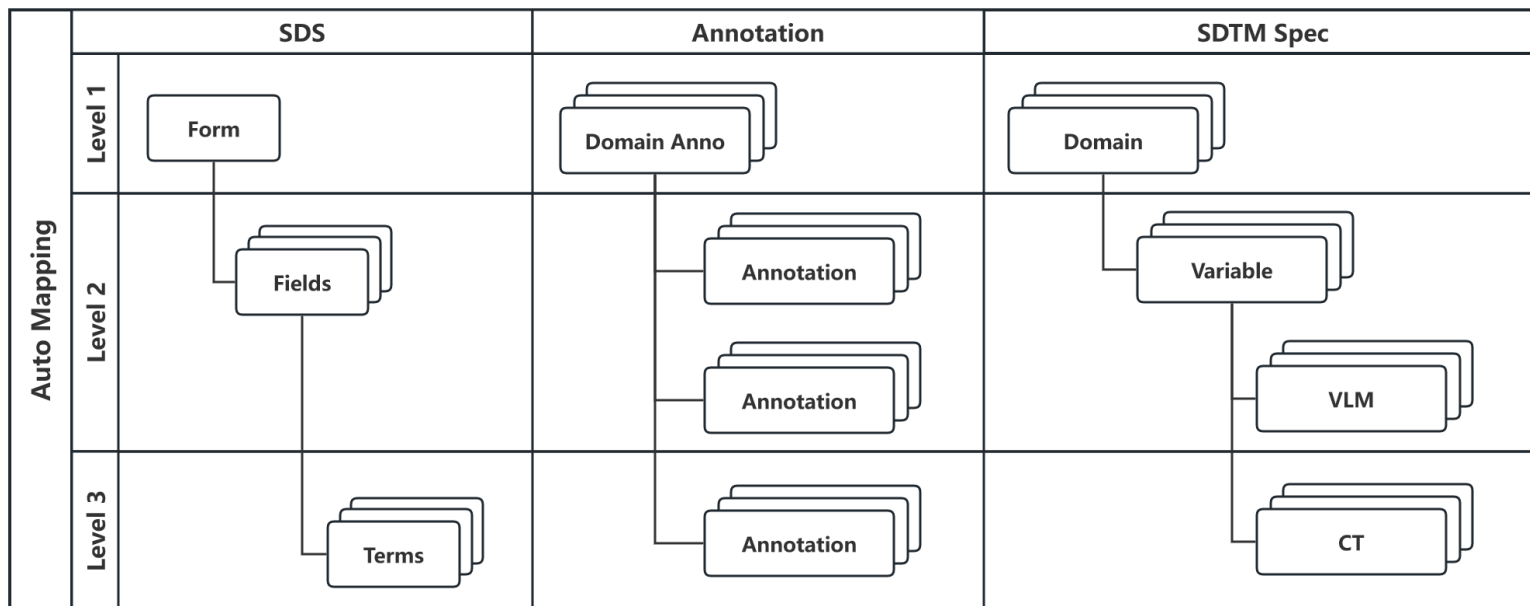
Auto Mapping

| | SDS | Annotation | SDTM Spec |
|---|---|---|---|
| Level 1 | Form | Domain Anno | Domain |
| Level 2 | Fields | Annotation<br>Annotation | Variable<br>VLM |
| Level 3 | Terms | Annotation | CT |